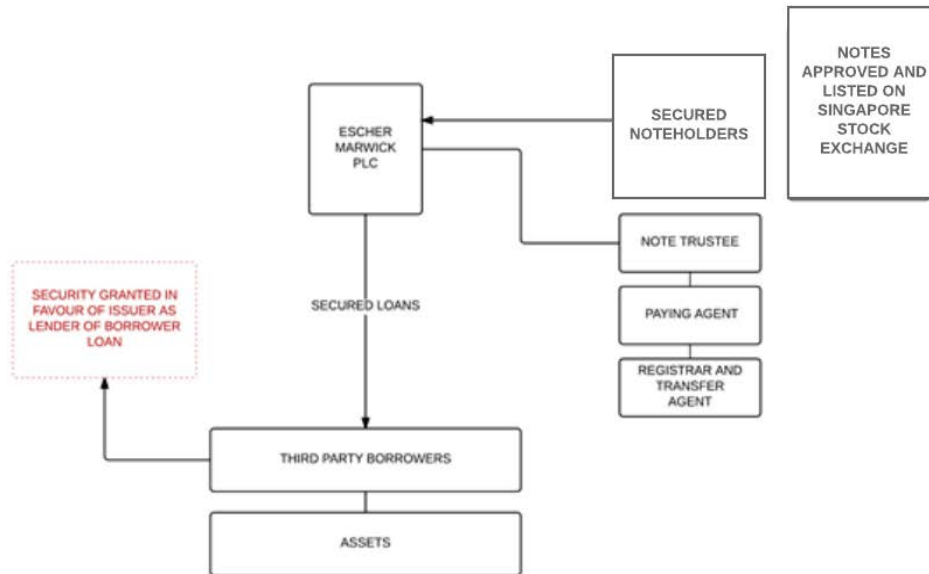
NOTES APPROVED AND LISTED ON SINGAPORE STOCK EXCHANGE

SECURED NOTEHOLDERS

ESCHER MARWICK PLC

NOTE TRUSTEE

PAYING AGENT

REGISTRAR AND TRANSFER AGENT

SECURED LOANS

SECURITY GRANTED IN FAVOUR OF ISSUER AS LENDER OF BORROWER LOAN

THIRD PARTY BORROWERS

ASSETS